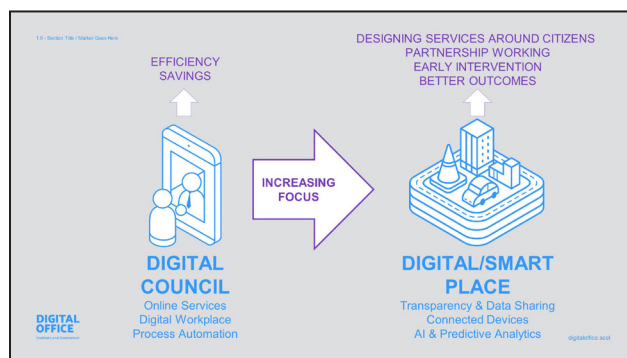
1.0 - Section Title / Marker Goes Here

EFFICIENCY
SAVINGS

DESIGNING SERVICES AROUND CITIZENS
PARTNERSHIP WORKING
EARLY INTERVENTION
BETTER OUTCOMES

INCREASING
FOCUS

DIGITAL
COUNCIL
Online Services
Digital Workplace
Process Automation

DIGITAL/SMART
PLACE
Transparency & Data Sharing
Connected Devices
AI & Predictive Analytics

DIGITAL
OFFICE
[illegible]

digitaloffice.scot